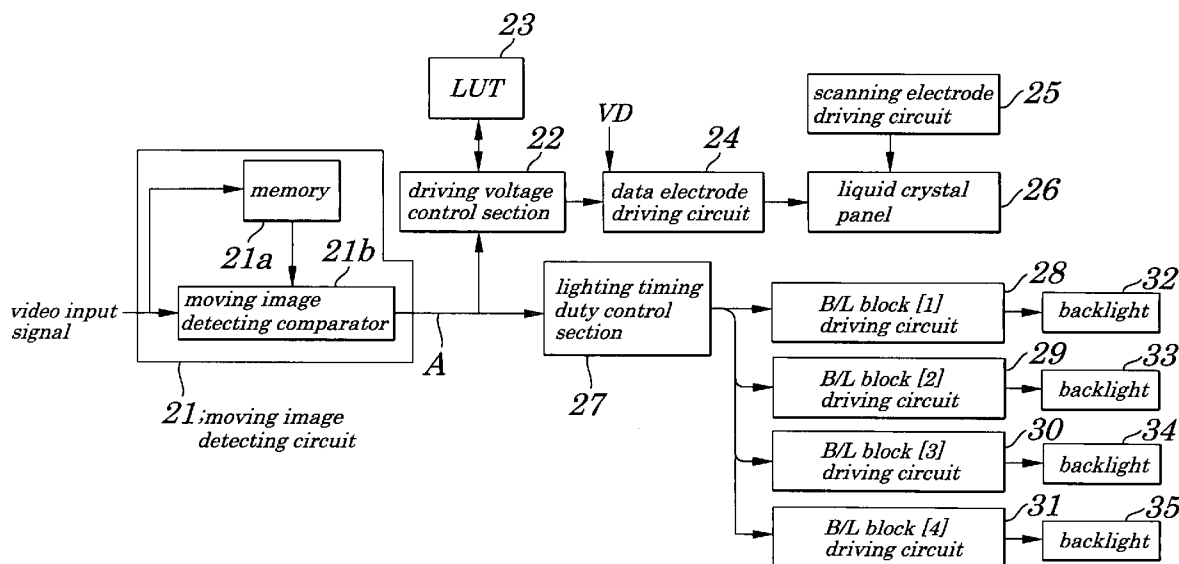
23
LUT
VD
scanning electrode driving circuit
25
22
24
memory
driving voltage control section
data electrode driving circuit
liquid crystal panel
26
21a
21b
video input signal
moving image detecting comparator
A
lighting timing duty control section
28
32
B/L block [1] driving circuit
backlight
29
33
B/L block [2] driving circuit
backlight
27
21;moving image detecting circuit
30
34
B/L block [3] driving circuit
backlight
31
35
B/L block [4] driving circuit
backlight